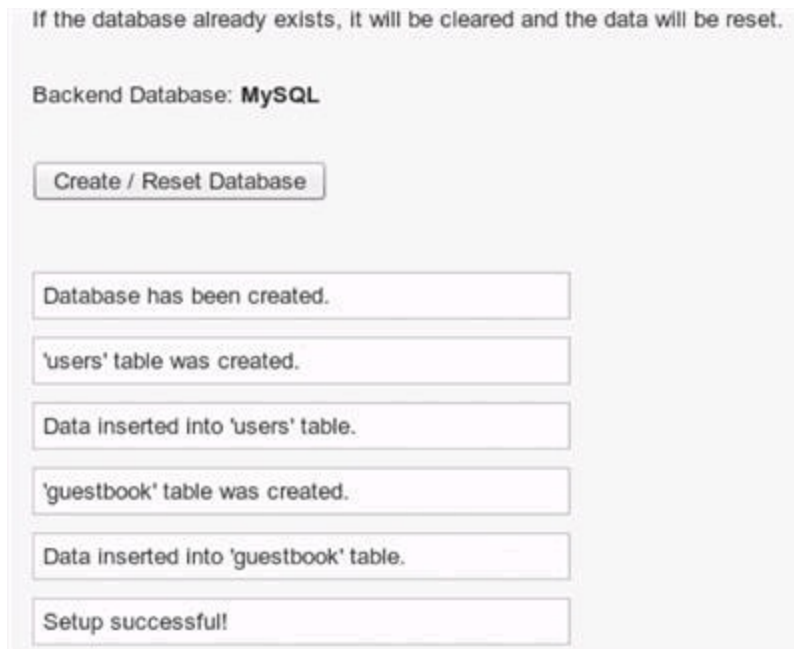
If the database already exists, it will be cleared and the data will be reset.

Backend Database: **MySQL**

Create / Reset Database

Database has been created.

'users' table was created.

Data inserted into 'users' table.

'guestbook' table was created.

Data inserted into 'guestbook' table.

Setup successful!